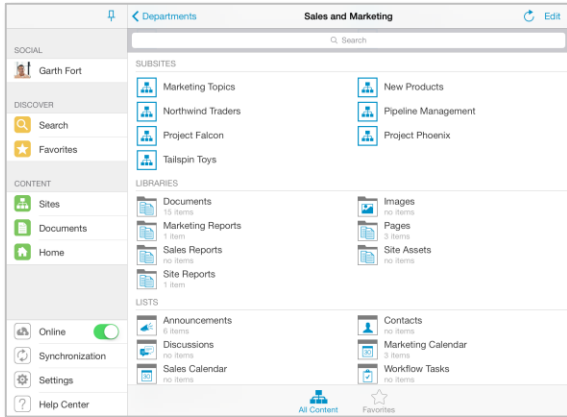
SOCIAL
Garth Fort
DISCOVER
Search
Favorites
CONTENT
Sites
Documents
Home
Online
Synchronization
Settings
Help Center

< Departments
Sales and Marketing
Edit
Search

SUBSITES
Marketing Topics
New Products
Northwind Traders
Pipeline Management
Project Falcon
Project Phoenix
Tailspin Toys

LIBRARIES
Documents
15 items
Images
no items
Marketing Reports
1 item
Pages
3 items
Sales Reports
no items
Site Assets
no items
Site Reports
1 item

LISTS
Announcements
6 items
Contacts
no items
Discussions
no items
Marketing Calendar
3 items
Sales Calendar
no items
Workflow Tasks
no items

All Content
Favorites